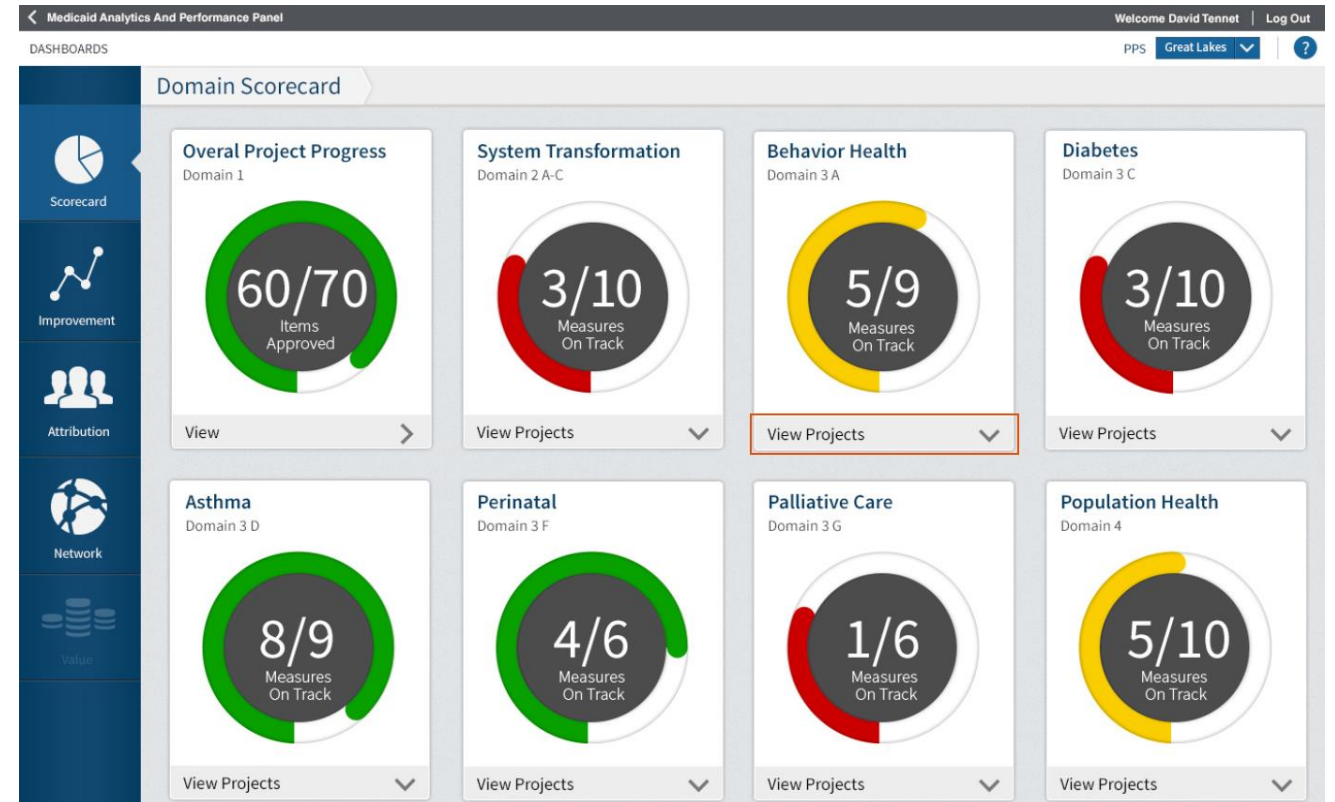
Medicaid Analytics And Performance Panel

Welcome David Tennet | Log Out

DASHBOARDS

PPS Great Lakes

?

Scorecard

Improvement

Attribution

Network

Value

Domain Scorecard

Overal Project Progress
Domain 1
60/70
Items Approved
View

System Transformation
Domain 2 A-C
3/10
Measures On Track
View Projects

Behavior Health
Domain 3 A
5/9
Measures On Track
View Projects

Diabetes
Domain 3 C
3/10
Measures On Track
View Projects

Asthma
Domain 3 D
8/9
Measures On Track
View Projects

Perinatal
Domain 3 F
4/6
Measures On Track
View Projects

Palliative Care
Domain 3 G
1/6
Measures On Track
View Projects

Population Health
Domain 4
5/10
Measures On Track
View Projects